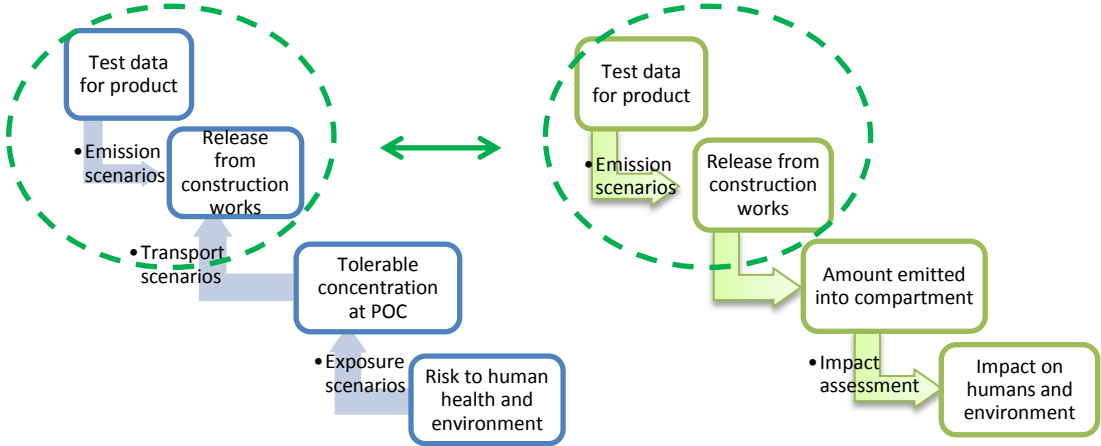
Test data for product

• Emission scenarios

Release from construction works

• Transport scenarios

Tolerable concentration at POC

• Exposure scenarios

Risk to human health and environment

Test data for product

• Emission scenarios

Release from construction works

Amount emitted into compartment

• Impact assessment

Impact on humans and environment